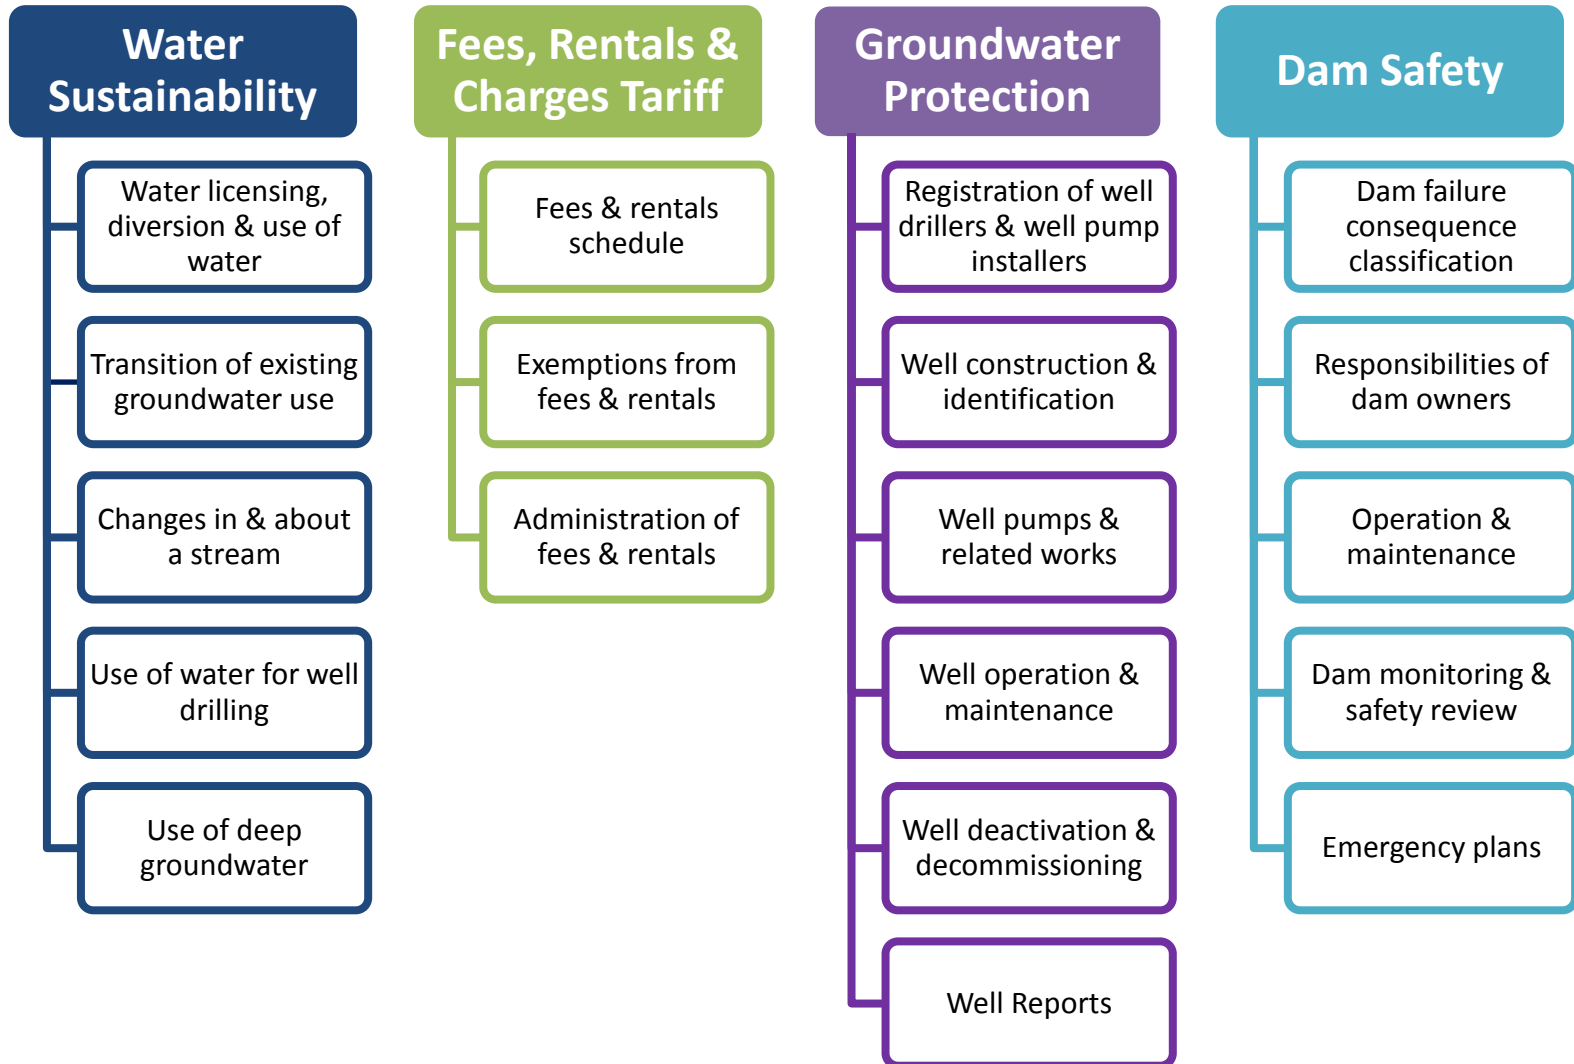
Water Sustainability

Water licensing, diversion & use of water

Transition of existing groundwater use

Changes in & about a stream

Use of water for well drilling

Use of deep groundwater

Fees, Rentals & Charges Tariff

Fees & rentals schedule

Exemptions from fees & rentals

Administration of fees & rentals

Groundwater Protection

Registration of well drillers & well pump installers

Well construction & identification

Well pumps & related works

Well operation & maintenance

Well deactivation & decommissioning

Well Reports

Dam Safety

Dam failure consequence classification

Responsibilities of dam owners

Operation & maintenance

Dam monitoring & safety review

Emergency plans